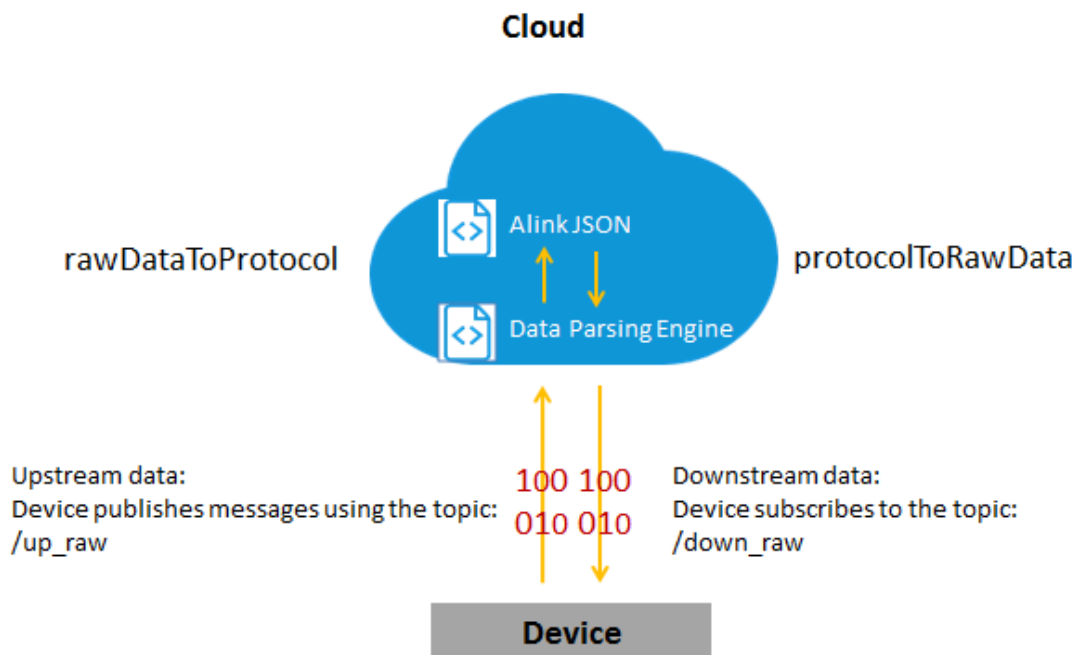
Cloud

rawDataToProtocol

Alink JSON

Data Parsing Engine

protocolToRawData

Upstream data:
Device publishes messages using the topic:
/up_raw

100 100
010 010

Downstream data:
Device subscribes to the topic:
/down_raw

Device